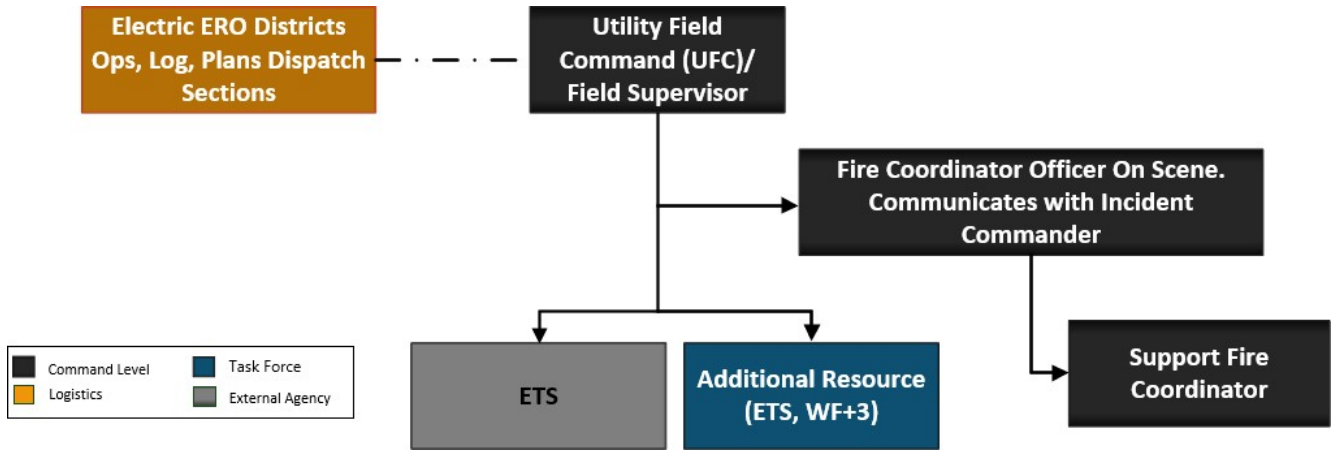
Electric ERO Districts Ops, Log, Plans Dispatch Sections

Utility Field Command (UFC)/ Field Supervisor

Fire Coordinator Officer On Scene. Communicates with Incident Commander

Support Fire Coordinator

ETS

Additional Resource (ETS, WF+3)

Command Level
Logistics
Task Force
External Agency